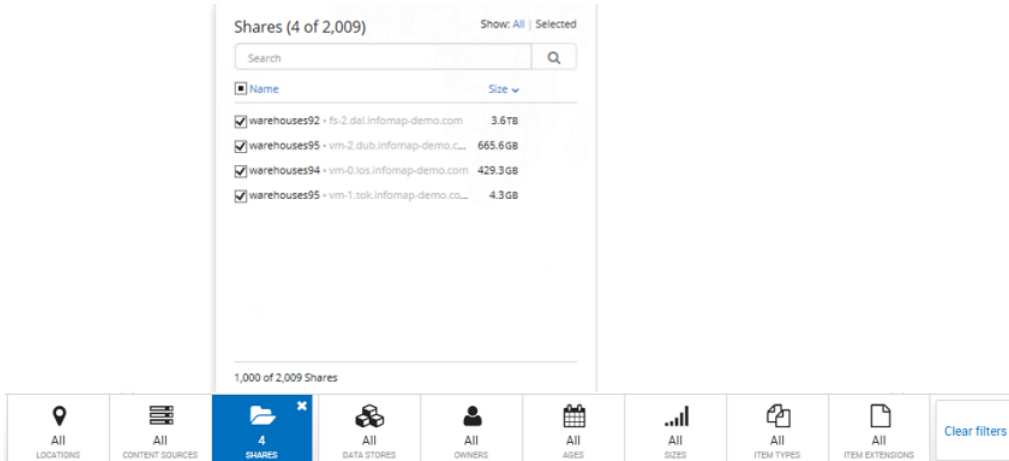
Shares (4 of 2,009)

Show: All | Selected

Search

Name

Size

warehouses92 • fs-2.dal.infomap-demo.com 3.6TB

warehouses95 • vm-2.dub.infomap-demo.c... 665.6GB

warehouses94 • vm-0.los.infomap-demo.com 429.3GB

warehouses95 • vm-1.tok.infomap-demo.co... 4.3GB

1,000 of 2,009 Shares

All
LOCATIONS

All
CONTENT SOURCES

4
SHARES

All
DATA STORES

All
OWNERS

All
AGES

All
SIZES

All
ITEM TYPES

All
ITEM EXTENSIONS

Clear filters